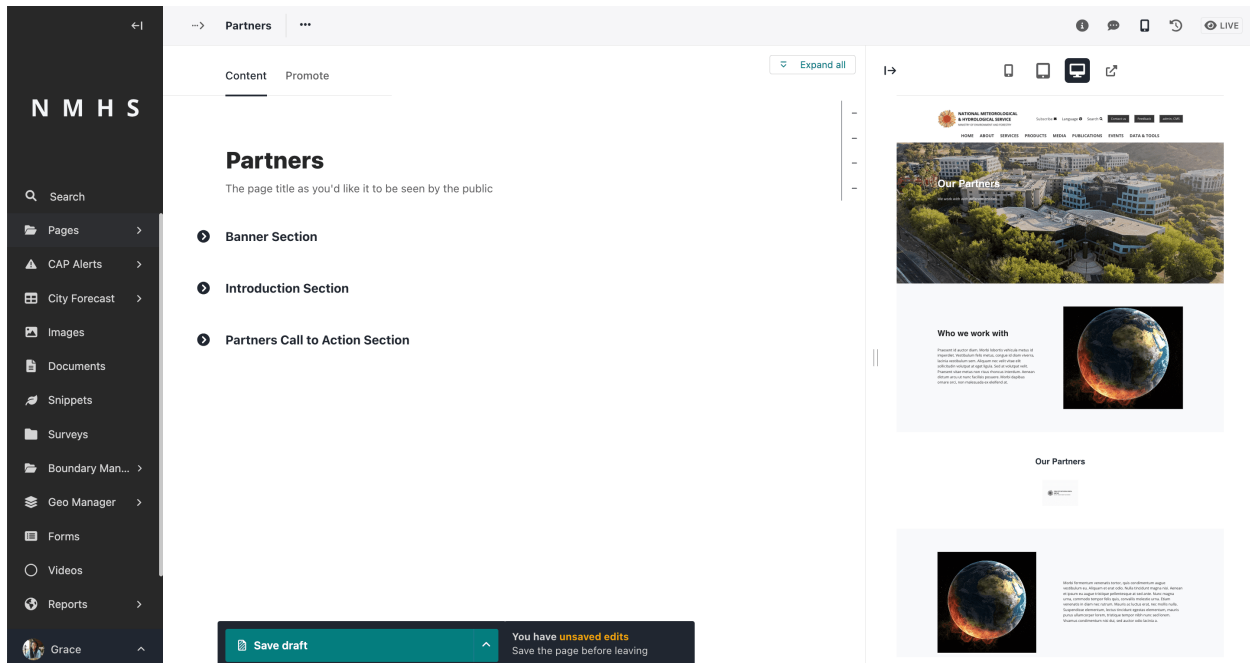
N M H S

Search
Pages
CAP Alerts
City Forecast
Images
Documents
Snippets
Surveys
Boundary Man...
Geo Manager
Forms
Videos
Reports
Grace

Partners

LIVE

Content Promote

Expand all

Partners
The page title as you'd like it to be seen by the public

Banner Section

Introduction Section

Partners Call to Action Section

Save draft

You have unsaved edits
Save the page before leaving

NATIONAL METEOROLOGICAL & HYDROLOGICAL SERVICE

HOME ABOUT SERVICES PRODUCTS MEDIA PUBLICATIONS EVENTS DATA & TOOLS

Our Partners

Who we work with

Our Partners